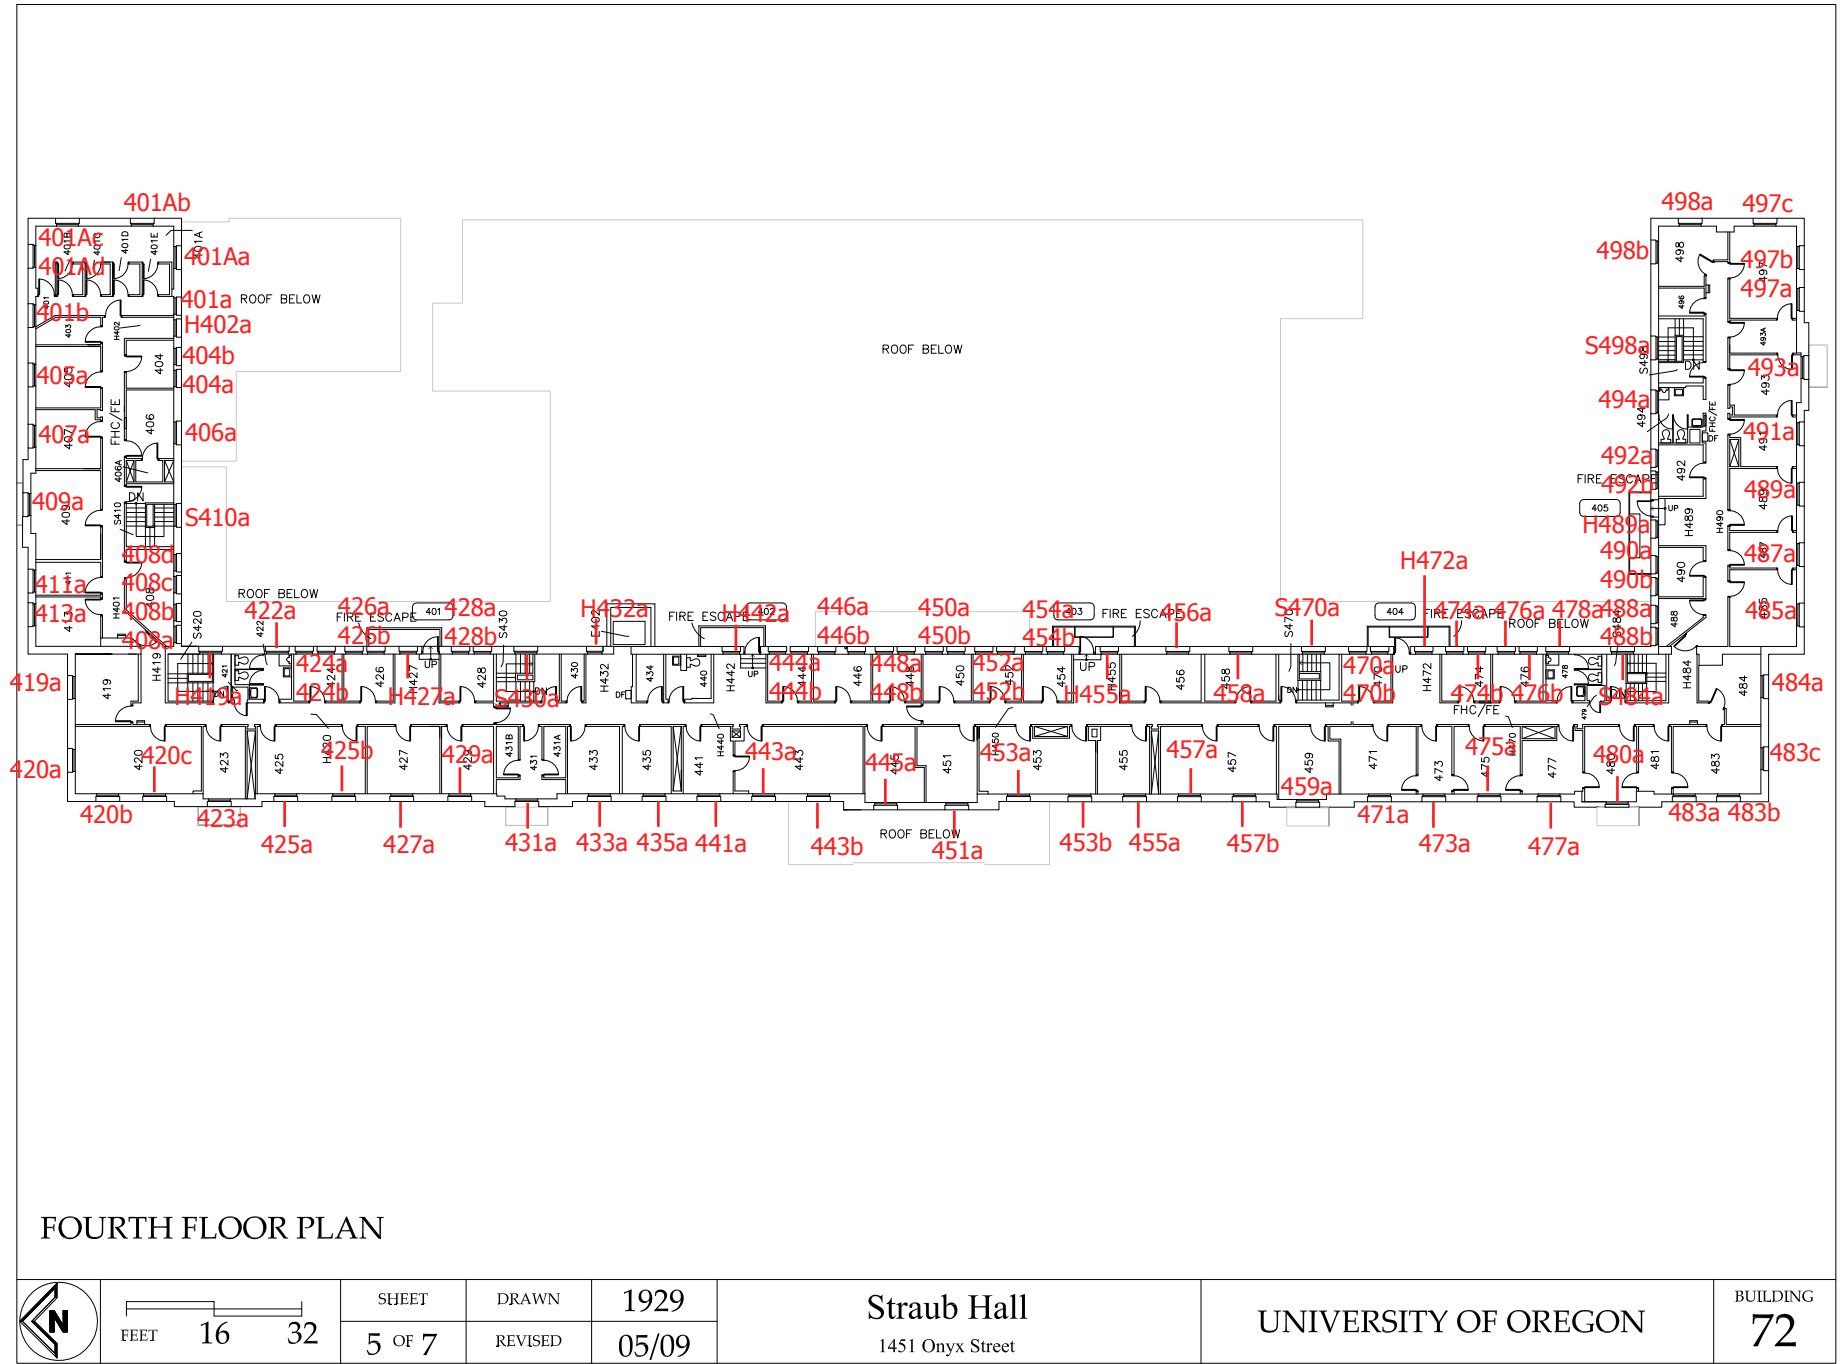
401Ab
401Ac
401Ad
401Aa
401a ROOF BELOW
401b
H402a
404b
404a
405a
406a
407a
409a
S410a
408d
408c
408b
408a
411a
413a
ROOF BELOW
422a
426a
FIRE ESCAPE
426b
428a
428b
H432a
FIRE ESCAPE
H442a
446a
446b
450a
450b
454a
454b
FIRE ESCAPE
456a
S470a
H472a
474a
FIRE ESCAPE
476a
478a
ROOF BELOW
488a
488b
ROOF BELOW
498a
497c
498b
497b
497a
S498a
493a
494a
491a
492a
FIRE ESCAPE
492b
489a
H489a
490a
487a
490b
485a
419a
424a
424b
H419a
H427a
S430a
444a
444b
448a
448b
452a
452b
H455a
458a
470a
470b
474b
476b
S484a
484a
FHC/FE
420a
420c
425b
429a
443a
445a
453a
457a
459a
475a
480a
483c
420b
423a
425a
427a
431a
433a
435a
441a
443b
ROOF BELOW
451a
453b
455a
457b
471a
473a
477a
483a
483b

FOURTH FLOOR PLAN

| N | FEET 16 32 | SHEET 5 OF 7 | DRAWN REVISED | 1929 05/09 | Straub Hall 1451 Onyx Street | UNIVERSITY OF OREGON | BUILDING 72 |